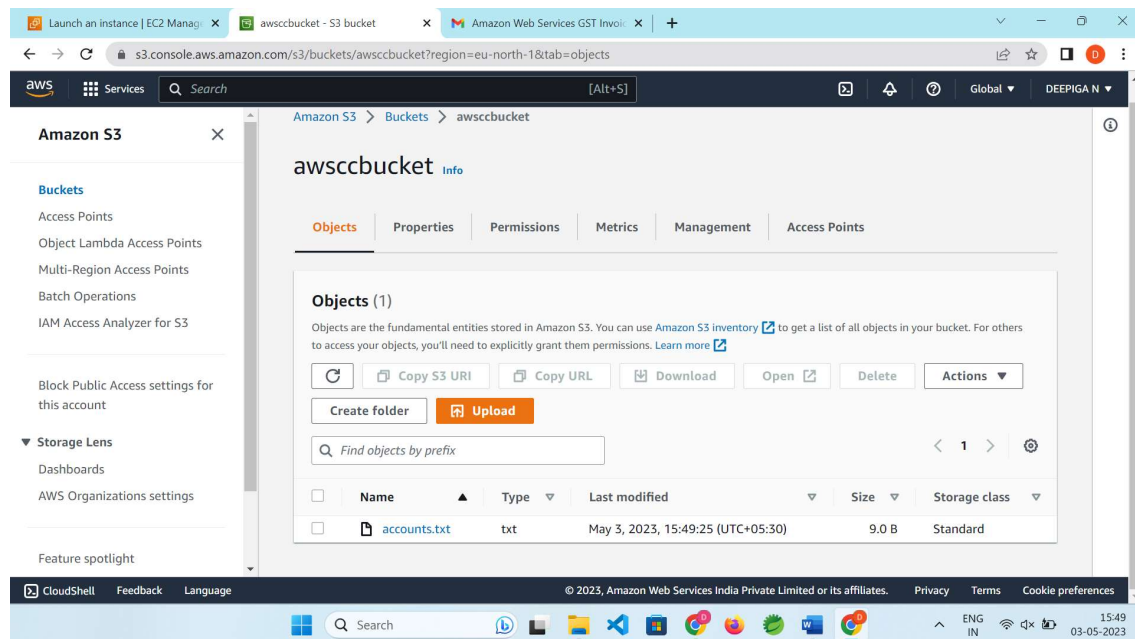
Launch an instance | EC2 Manage ×
awsccbucket - S3 bucket ×
Amazon Web Services GST Invoic ×
+

s3.console.aws.amazon.com/s3/buckets/awsccbucket?region=eu-north-1&tab=objects

aws Services Search [Alt+S] Global ▼ DEEPIGA N ▼

Amazon S3 ×

Buckets
Access Points
Object Lambda Access Points
Multi-Region Access Points
Batch Operations
IAM Access Analyzer for S3

Block Public Access settings for this account

▼ Storage Lens
Dashboards
AWS Organizations settings

Feature spotlight

Amazon S3 > Buckets > awsccbucket

awsccbucket Info

Objects | Properties | Permissions | Metrics | Management | Access Points

Objects (1)

Objects are the fundamental entities stored in Amazon S3. You can use Amazon S3 inventory to get a list of all objects in your bucket. For others to access your objects, you'll need to explicitly grant them permissions. Learn more

Copy S3 URI | Copy URL | Download | Open | Delete | Actions ▼

Create folder | Upload

Find objects by prefix

< 1 >

| Name | Type | Last modified | Size | Storage class |
|---|---|---|---|---|
| accounts.txt | txt | May 3, 2023, 15:49:25 (UTC+05:30) | 9.0 B | Standard |

CloudShell Feedback Language
© 2023, Amazon Web Services India Private Limited or its affiliates. Privacy Terms Cookie preferences

Search
ENG IN
15:49
03-05-2023